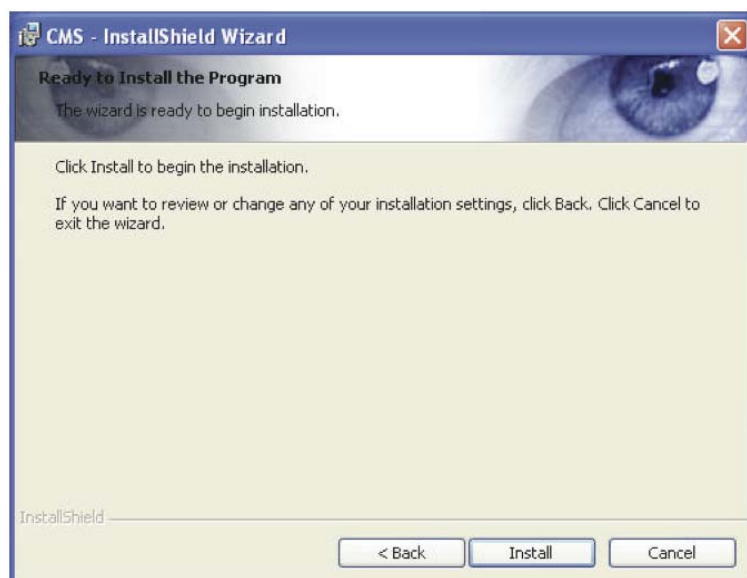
CMS - InstallShield Wizard

Ready to Install the Program

The wizard is ready to begin installation.

Click Install to begin the installation.

If you want to review or change any of your installation settings, click Back. Click Cancel to exit the wizard.

InstallShield

< Back

Install

Cancel